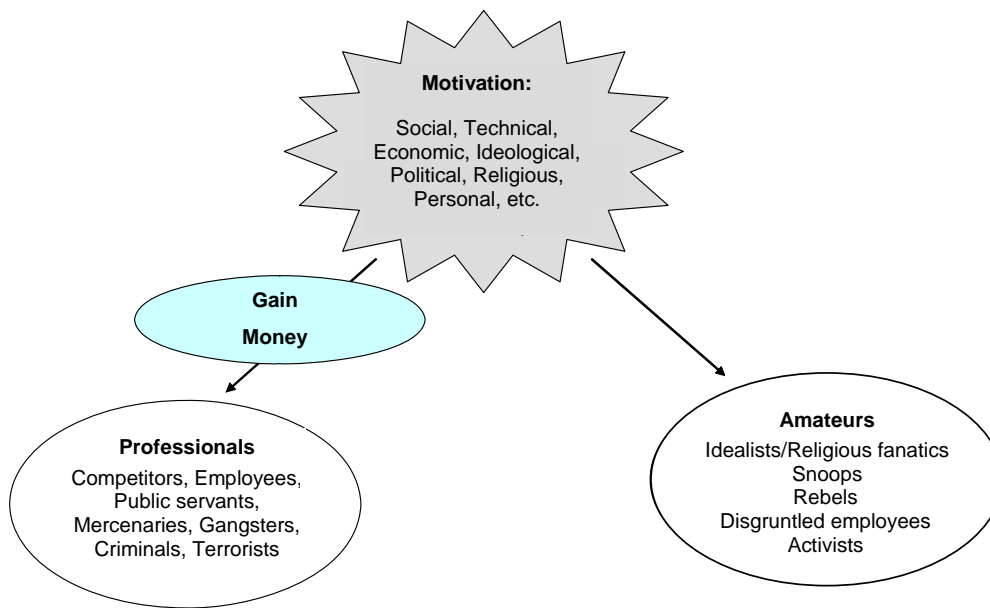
Motivation:

Social, Technical, Economic, Ideological, Political, Religious, Personal, etc.

Gain

Money

Professionals

Competitors, Employees, Public servants, Mercenaries, Gangsters, Criminals, Terrorists

Amateurs

Idealists/Religious fanatics
Snoops
Rebels
Disgruntled employees
Activists